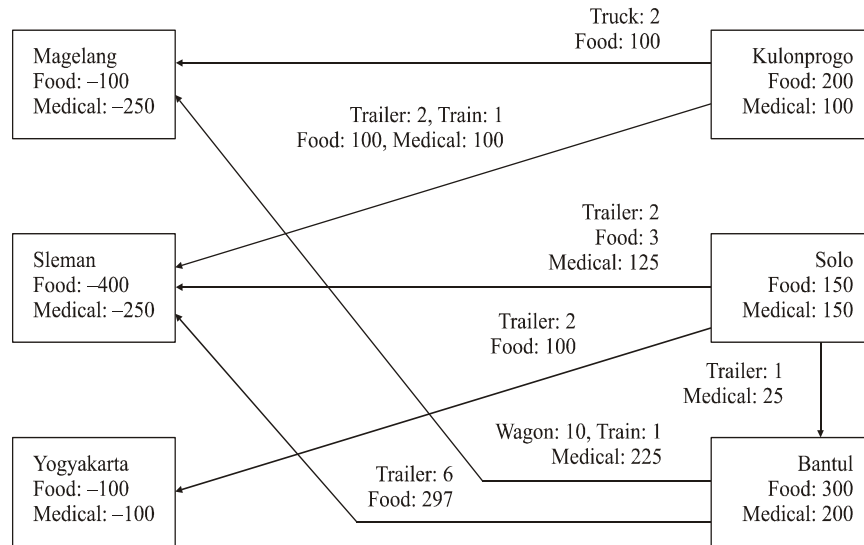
Magelang
Food: –100
Medical: –250

Truck: 2
Food: 100

Kulonprogo
Food: 200
Medical: 100

Trailer: 2, Train: 1
Food: 100, Medical: 100

Sleman
Food: –400
Medical: –250

Trailer: 2
Food: 3
Medical: 125

Solo
Food: 150
Medical: 150

Trailer: 2
Food: 100

Trailer: 1
Medical: 25

Yogyakarta
Food: –100
Medical: –100

Wagon: 10, Train: 1
Medical: 225

Trailer: 6
Food: 297

Bantul
Food: 300
Medical: 200